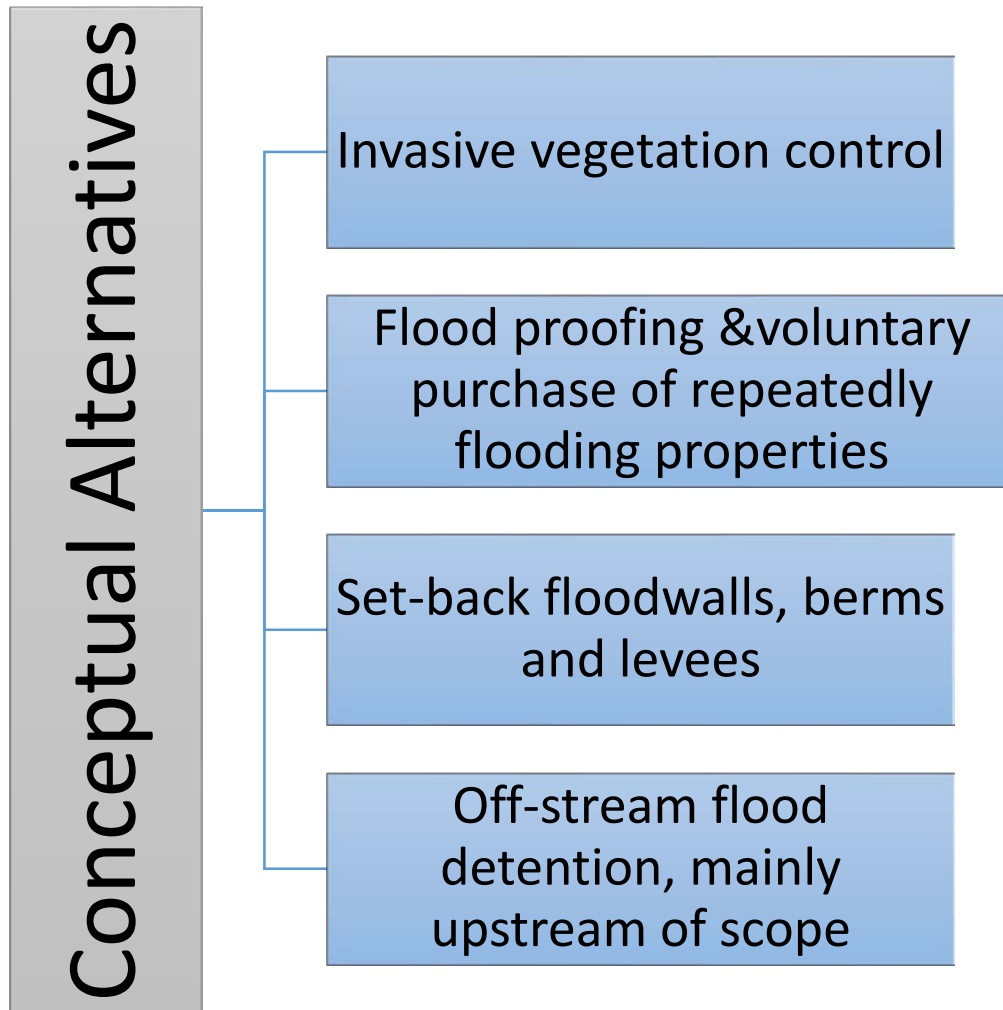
Conceptual Alternatives

Invasive vegetation control

Flood proofing &voluntary purchase of repeatedly flooding properties

Set-back floodwalls, berms and levees

Off-stream flood detention, mainly upstream of scope